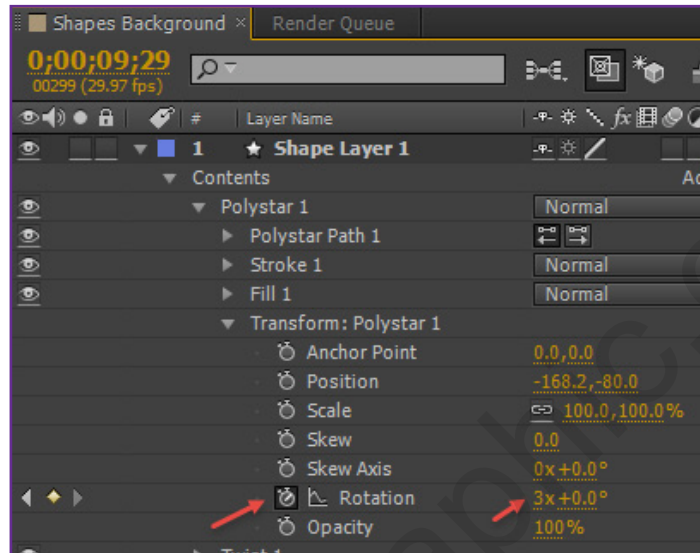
Shapes Background ×
Render Queue
0;00;09;29
00299 (29.97 fps)
#
Layer Name
1
Shape Layer 1
Contents
Ac
Polystar 1
Normal
Polystar Path 1
Stroke 1
Normal
Fill 1
Normal
Transform: Polystar 1
Anchor Point
0.0,0.0
Position
-168.2,-80.0
Scale
100.0,100.0%
Skew
0.0
Skew Axis
0x+0.0°
Rotation
3x+0.0°
Opacity
100%